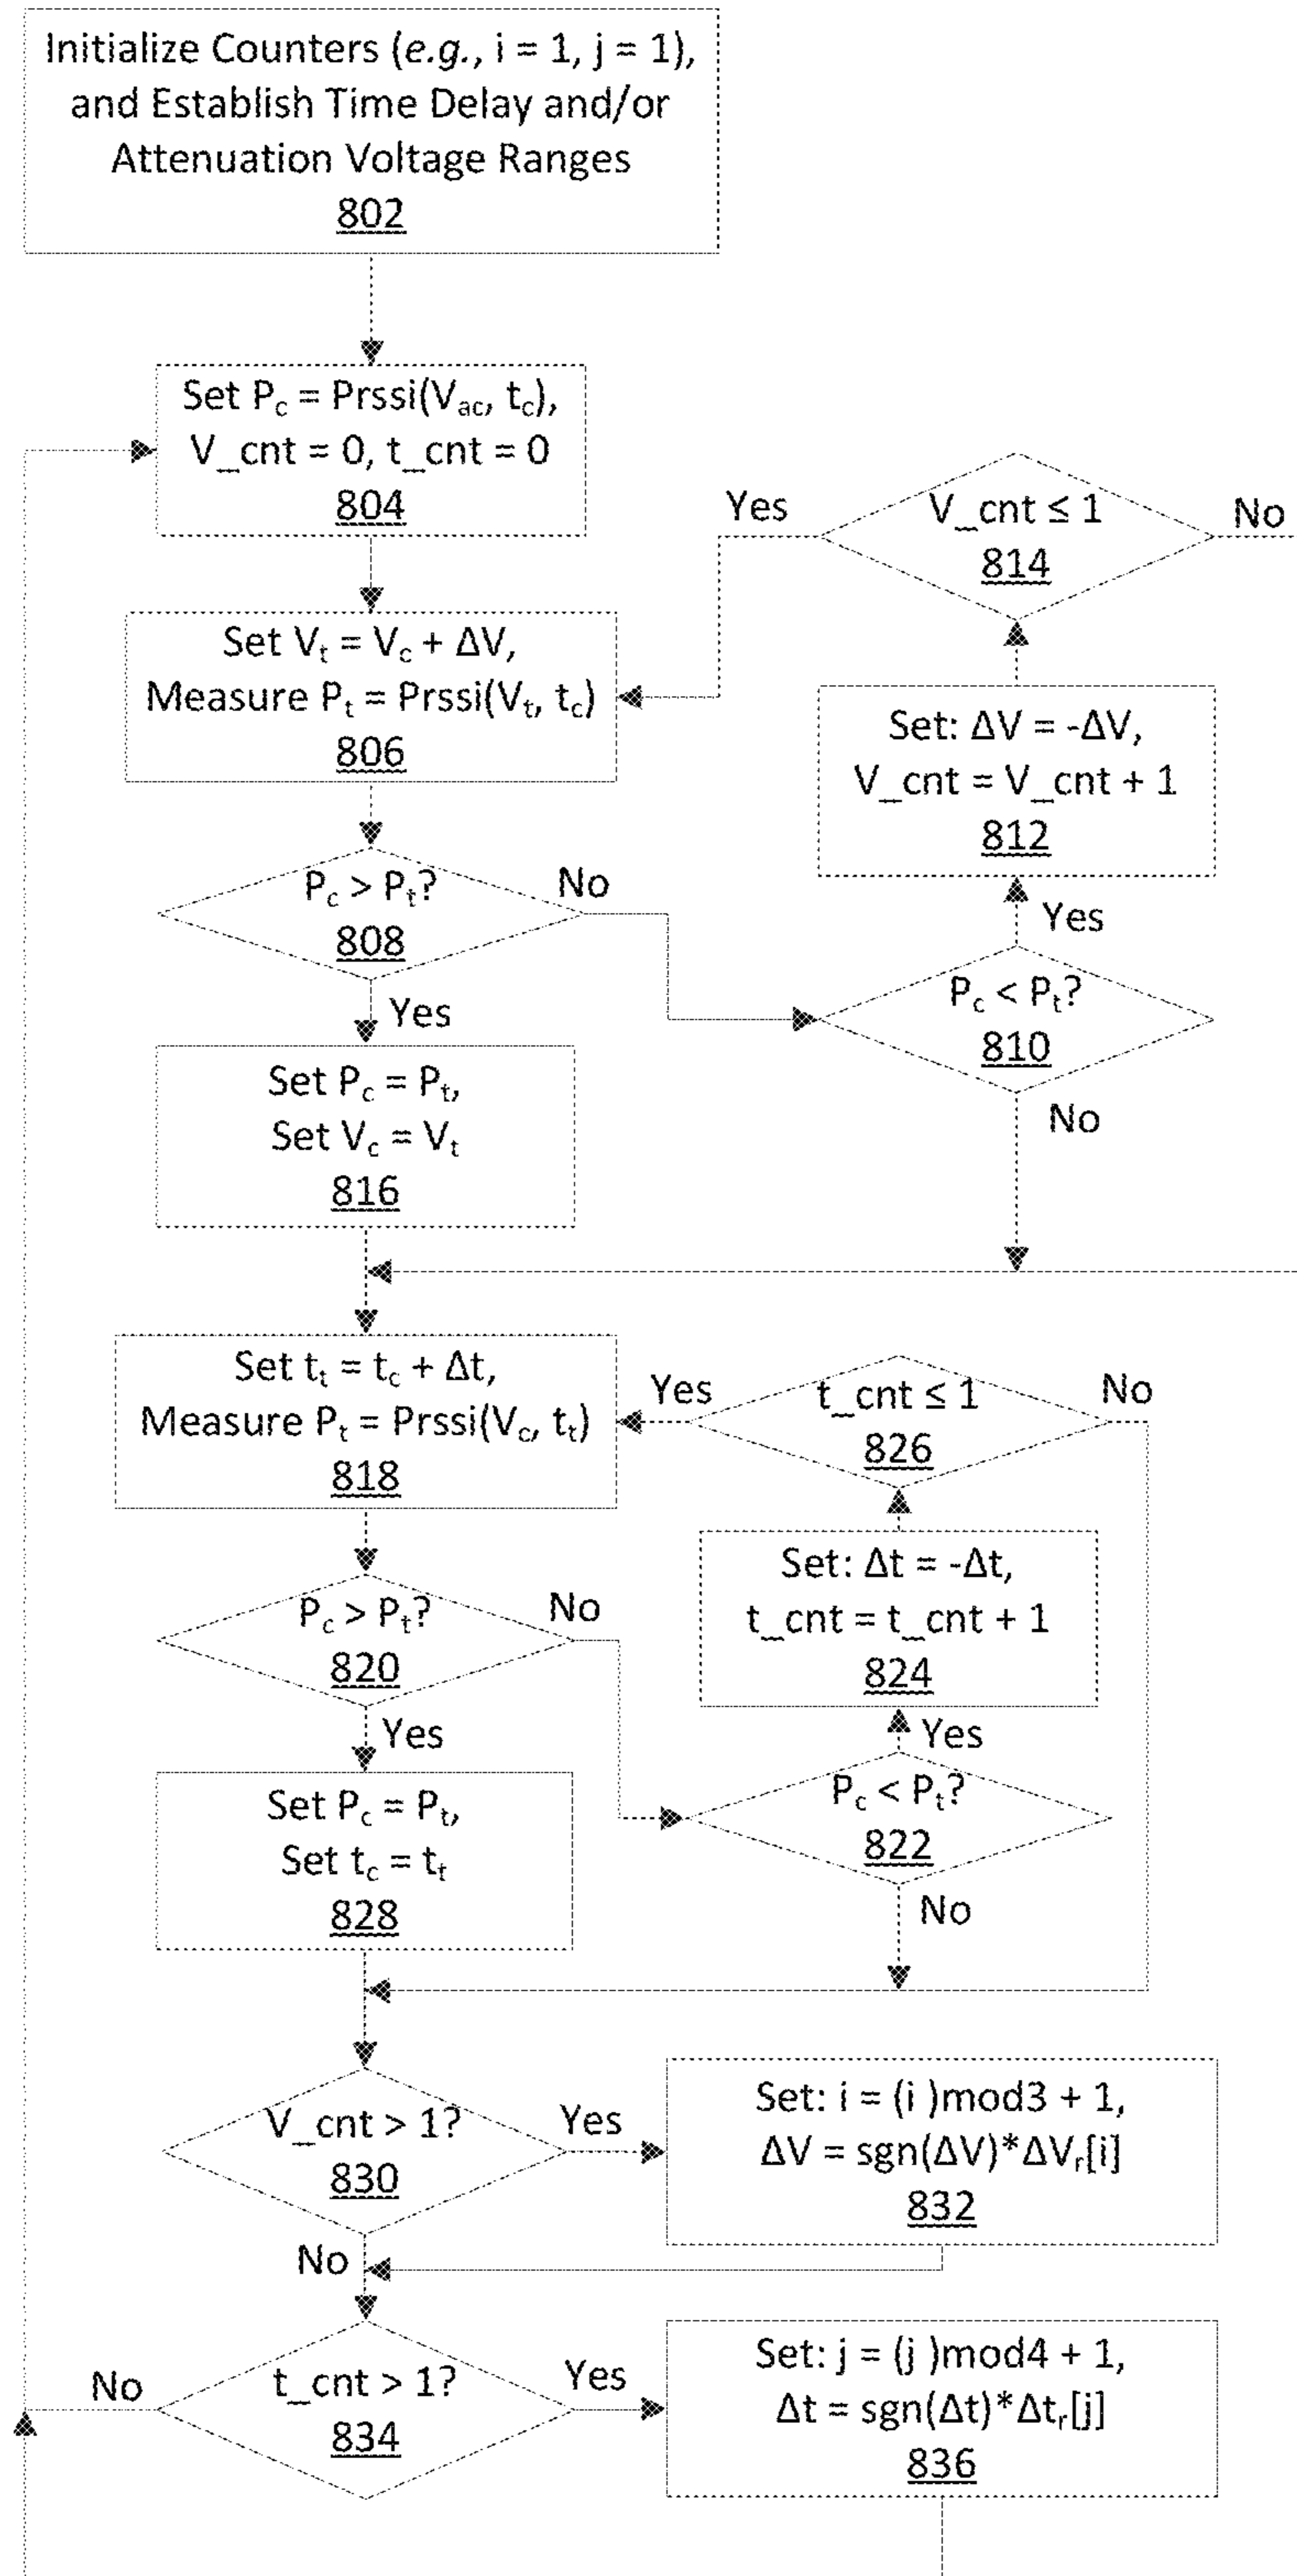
Initialize Counters (e.g., i = 1, j = 1), and Establish Time Delay and/or Attenuation Voltage Ranges
802

Set $P_c$ = Prssi($V_{ac}$, $t_c$), V_cnt = 0, t_cnt = 0
804

Yes

V_cnt ≤ 1
814

No

Set $V_t = V_c + \Delta V$, Measure $P_t$ = Prssi($V_t$, $t_c$)
806

Set: $\Delta V = -\Delta V$, V_cnt = V_cnt + 1
812

$P_c > P_t$?
808

No

Yes

Yes

$P_c < P_t$?
810

Set $P_c = P_t$, Set $V_c = V_t$
816

No

Set $t_t = t_c + \Delta t$, Measure $P_t$ = Prssi($V_c$, $t_t$)
818

Yes

t_cnt ≤ 1
826

No

Set: $\Delta t = -\Delta t$, t_cnt = t_cnt + 1
824

$P_c > P_t$?
820

No

Yes

Yes

$P_c < P_t$?
822

Set $P_c = P_t$, Set $t_c = t_t$
828

No

V_cnt > 1?
830

Yes

Set: i = (i )mod3 + 1, $\Delta V = sgn(\Delta V)*\Delta V_r[i]$
832

No

No

t_cnt > 1?
834

Yes

Set: j = (j )mod4 + 1, $\Delta t = sgn(\Delta t)*\Delta t_r[j]$
836